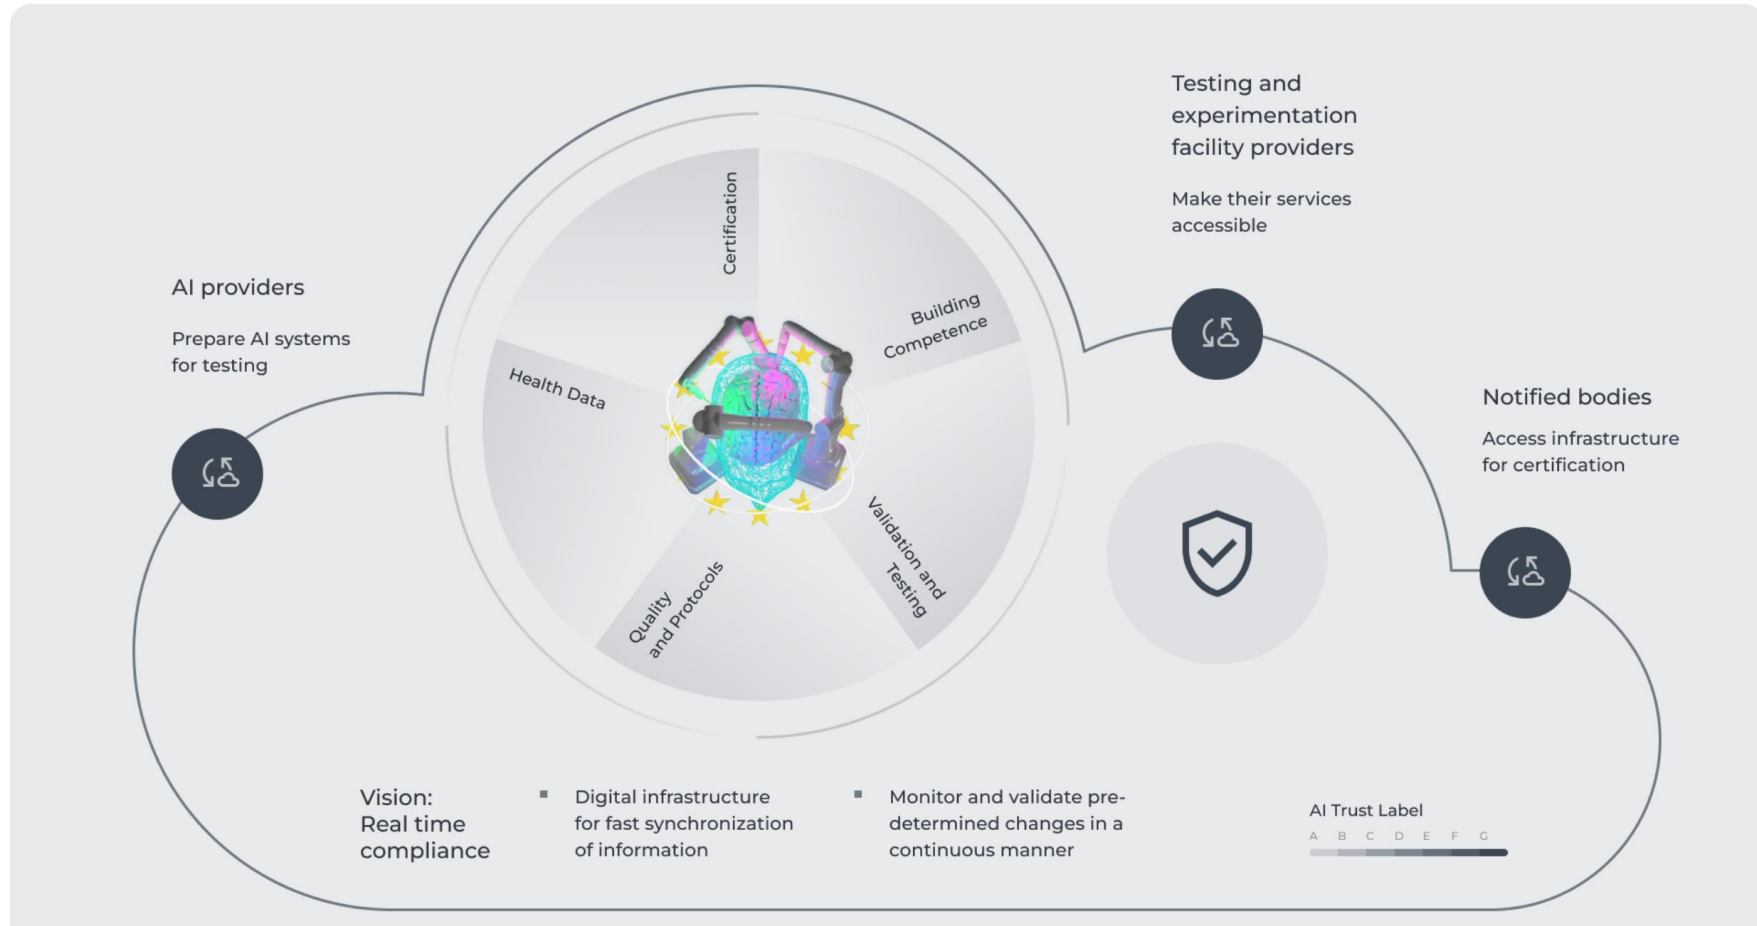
Testing and experimentation facility providers

Make their services accessible

AI providers

Prepare AI systems for testing

Certification

Building Competence

Health Data

Validation and Testing

Quality and Protocols

Notified bodies

Access infrastructure for certification

Vision: Real time compliance

Digital infrastructure for fast synchronization of information

Monitor and validate pre-determined changes in a continuous manner

AI Trust Label

A B C D E F G